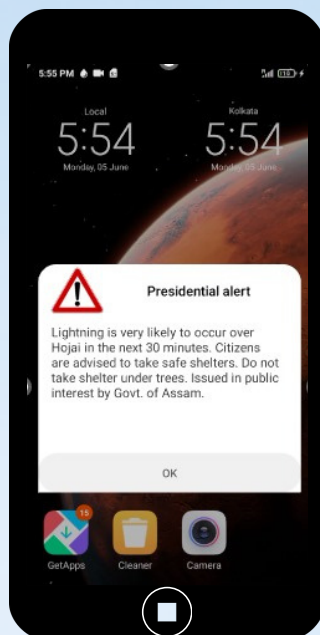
5:55 PM

15

Local
5:54
Monday, 05 June

Kolkata
5:54
Monday, 05 June

Presidential alert

Lightning is very likely to occur over Hojai in the next 30 minutes. Citizens are advised to take safe shelters. Do not take shelter under trees. Issued in public interest by Govt. of Assam.

OK

15
GetApps
Cleaner
Camera